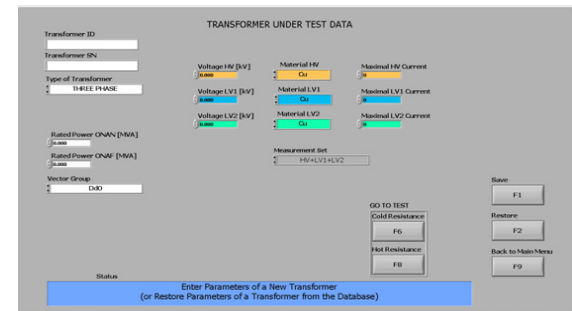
TRANSFORMER UNDER TEST DATA

Transformer ID

Transformer SN

Type of Transformer

THREE PHASE

Voltage HV [kV]

0.000

Voltage LV1 [kV]

0.000

Voltage LV2 [kV]

0.000

Material HV

Cu

Material LV1

Cu

Material LV2

Cu

Maximal HV Current

0

Maximal LV1 Current

0

Maximal LV2 Current

0

Rated Power ONAN [MVA]

0.000

Rated Power ONAF [MVA]

0.000

Measurement Set

HV+LV1+LV2

Vector Group

Dd0

GO TO TEST

Cold Resistance

F6

Hot Resistance

F8

Save

F1

Restore

F2

Back to Main Menu

F9

Status

Enter Parameters of a New Transformer
(or Restore Parameters of a Transformer from the Database)